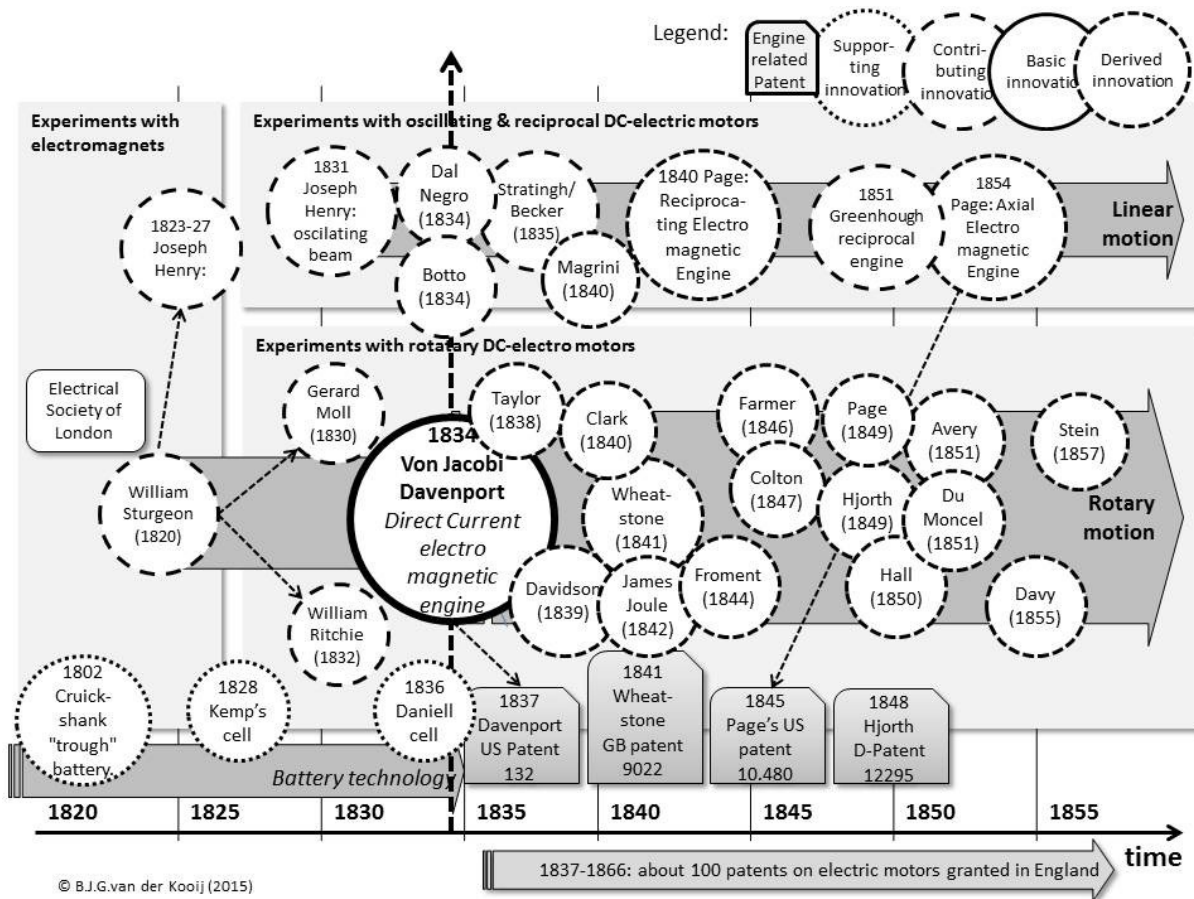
Legend: Engine related Patent | Supporting innovation | Contributing innovatio | Basic innovatio | Derived innovation

Experiments with electromagnets

Experiments with oscillating & reciprocal DC-electric motors

1831 Joseph Henry: oscilating beam

Dal Negro (1834)

Stratingh/ Becker (1835)

1840 Page: Reciprocating Electro magnetic Engine

1851 Greenhough reciprocal engine

1854 Page: Axial Electro magnetic Engine

Linear motion

1823-27 Joseph Henry:

Botto (1834)

Magrini (1840)

Experiments with rotary DC-electro motors

Electrical Society of London

Gerard Moll (1830)

Taylor (1838)

Clark (1840)

Farmer (1846)

Page (1849)

Avery (1851)

Stein (1857)

1834 Von Jacobi Davenport Direct Current electro magnetic engine

Colton (1847)

Hjorth (1849)

Du Moncel (1851)

William Sturgeon (1820)

Wheatstone (1841)

Rotary motion

Davidson (1839)

James Joule (1842)

Froment (1844)

Hall (1850)

Davy (1855)

William Ritchie (1832)

1802 Cruickshank "trough" battery

1828 Kemp's cell

1836 Daniell cell

1837 Davenport US Patent 132

1841 Wheatstone GB patent 9022

1845 Page's US patent 10.480

1848 Hjorth D-Patent 12295

Battery technology

1820 | 1825 | 1830 | 1835 | 1840 | 1845 | 1850 | 1855

time

1837-1866: about 100 patents on electric motors granted in England

© B.J.G.van der Kooij (2015)